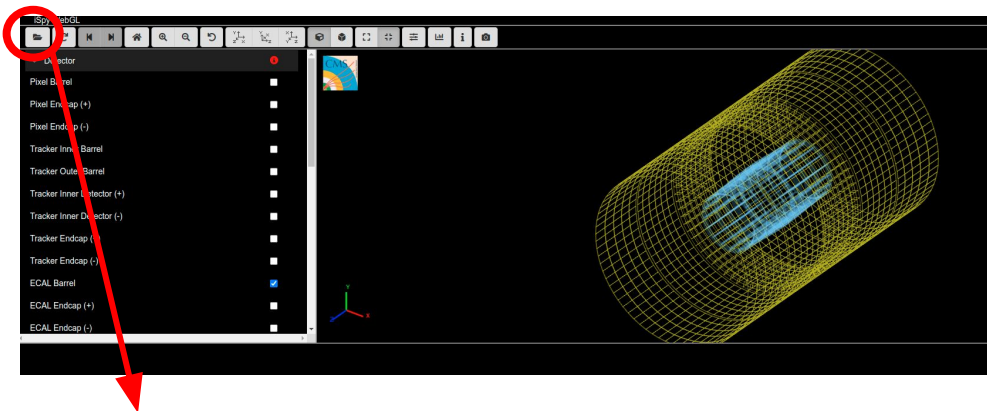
iSpy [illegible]ebGL

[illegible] Detector

Pixel Barrel

Pixel Endcap (+)

Pixel Endcap (-)

Tracker Inner Barrel

Tracker Outer Barrel

Tracker Inner Detector (+)

Tracker Inner Detector (-)

Tracker Endcap (+)

Tracker Endcap (-)

ECAL Barrel

ECAL Endcap (+)

ECAL Endcap (-)

CMS

y

x

z